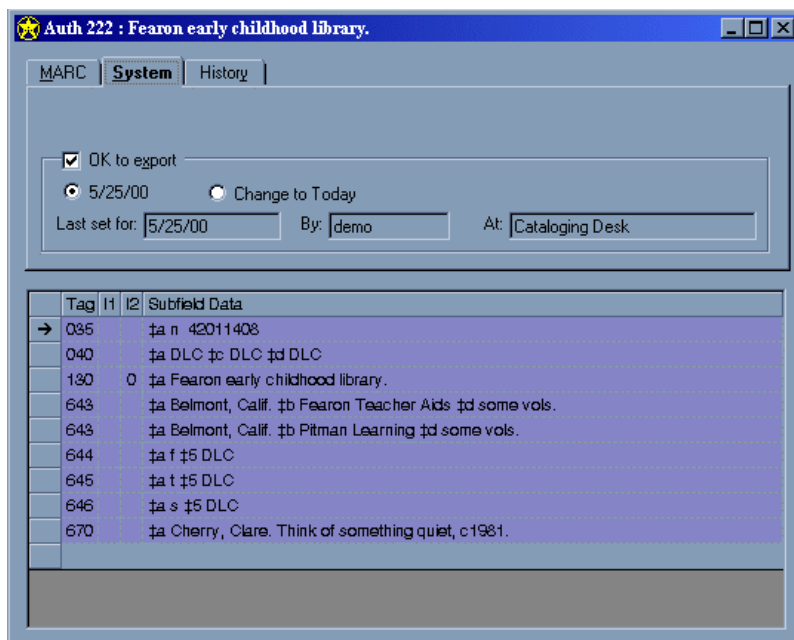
Auth 222 : Fearon early childhood library.

MARC | System | History

OK to export

5/25/00 Change to Today

Last set for: 5/25/00 By: demo At: Cataloging Desk

| | Tag | I1 | I2 | Subfield Data |
|---|---|---|---|---|
| → | 035 | | | ‡a n 42011408 |
| | 040 | | | ‡a DLC ‡c DLC ‡d DLC |
| | 130 | | 0 | ‡a Fearon early childhood library. |
| | 643 | | | ‡a Belmont, Calif. ‡b Fearon Teacher Aids ‡d some vols. |
| | 643 | | | ‡a Belmont, Calif. ‡b Pitman Learning ‡d some vols. |
| | 644 | | | ‡a f ‡5 DLC |
| | 645 | | | ‡a t ‡5 DLC |
| | 646 | | | ‡a s ‡5 DLC |
| | 670 | | | ‡a Cherry, Clare. Think of something quiet, c1981. |